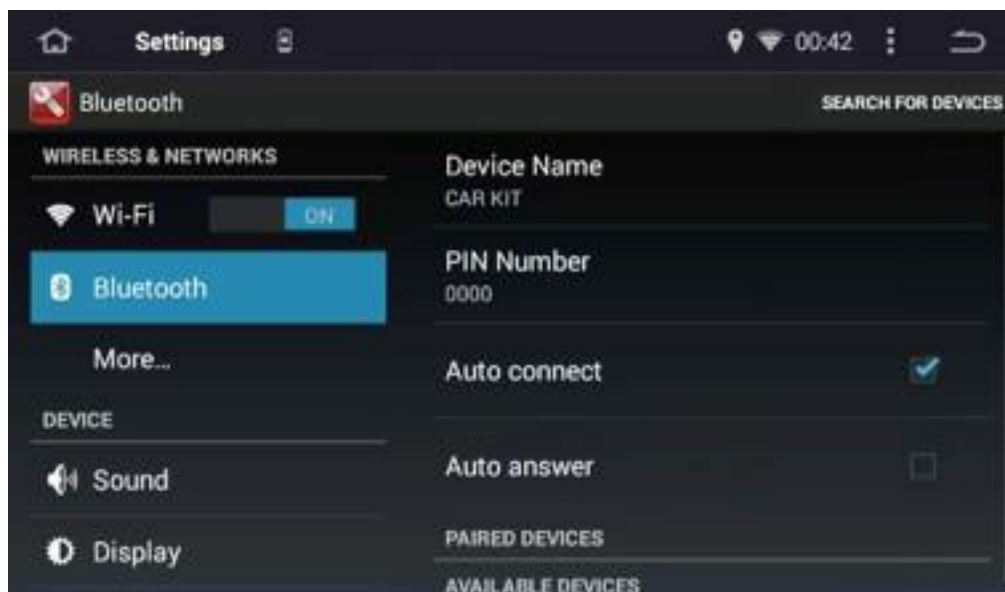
Settings

00:42

Bluetooth

SEARCH FOR DEVICES

WIRELESS & NETWORKS

Wi-Fi ON

Bluetooth

More...

DEVICE

Sound

Display

Device Name
CAR KIT

PIN Number
0000

Auto connect

Auto answer

PAIRED DEVICES

AVAILABLE DEVICES